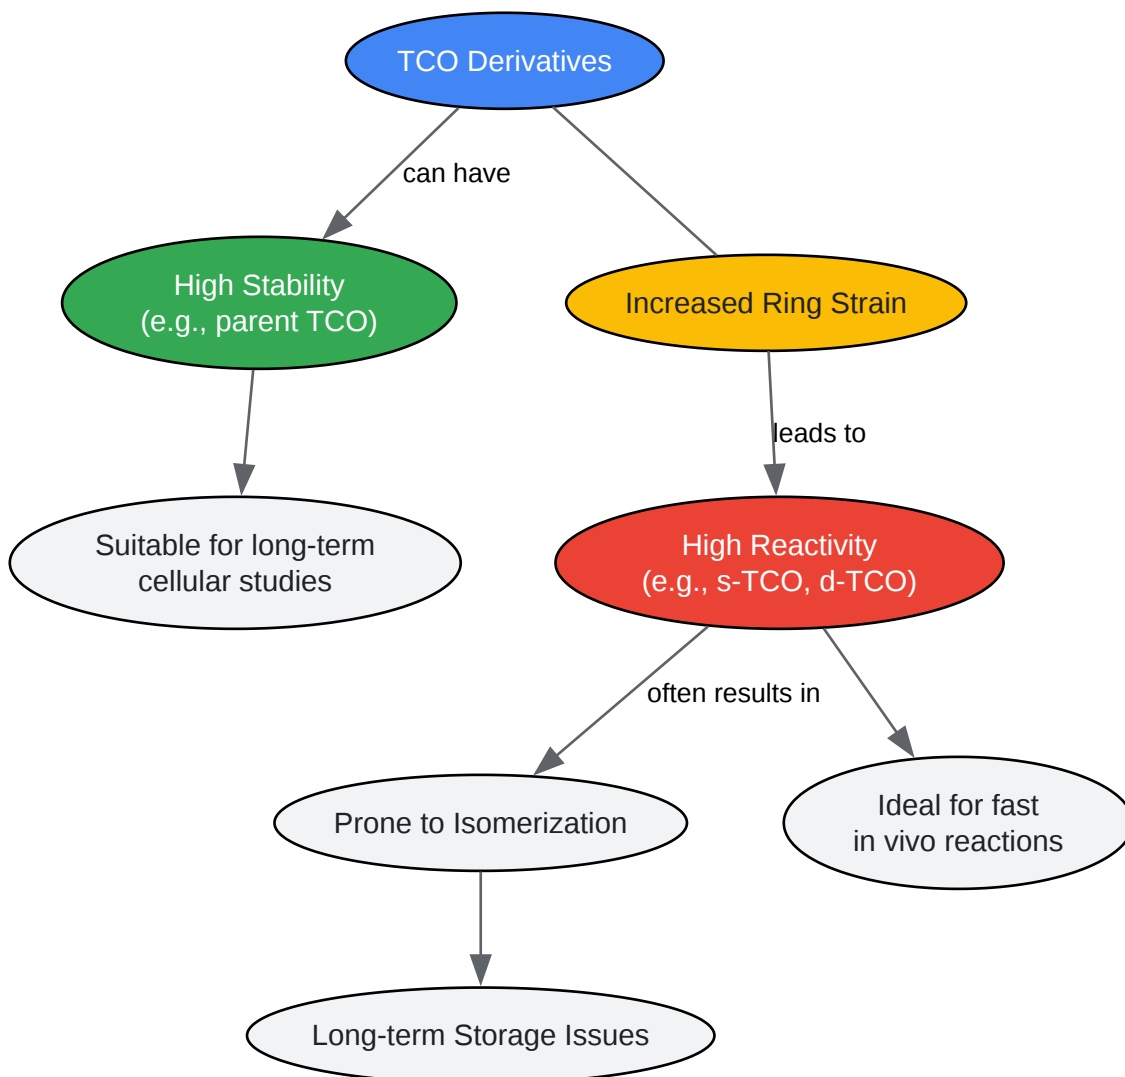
TCO Derivatives

can have

High Stability
(e.g., parent TCO)

Increased Ring Strain

leads to

Suitable for long-term cellular studies

High Reactivity
(e.g., s-TCO, d-TCO)

often results in

Prone to Isomerization

Ideal for fast in vivo reactions

Long-term Storage Issues